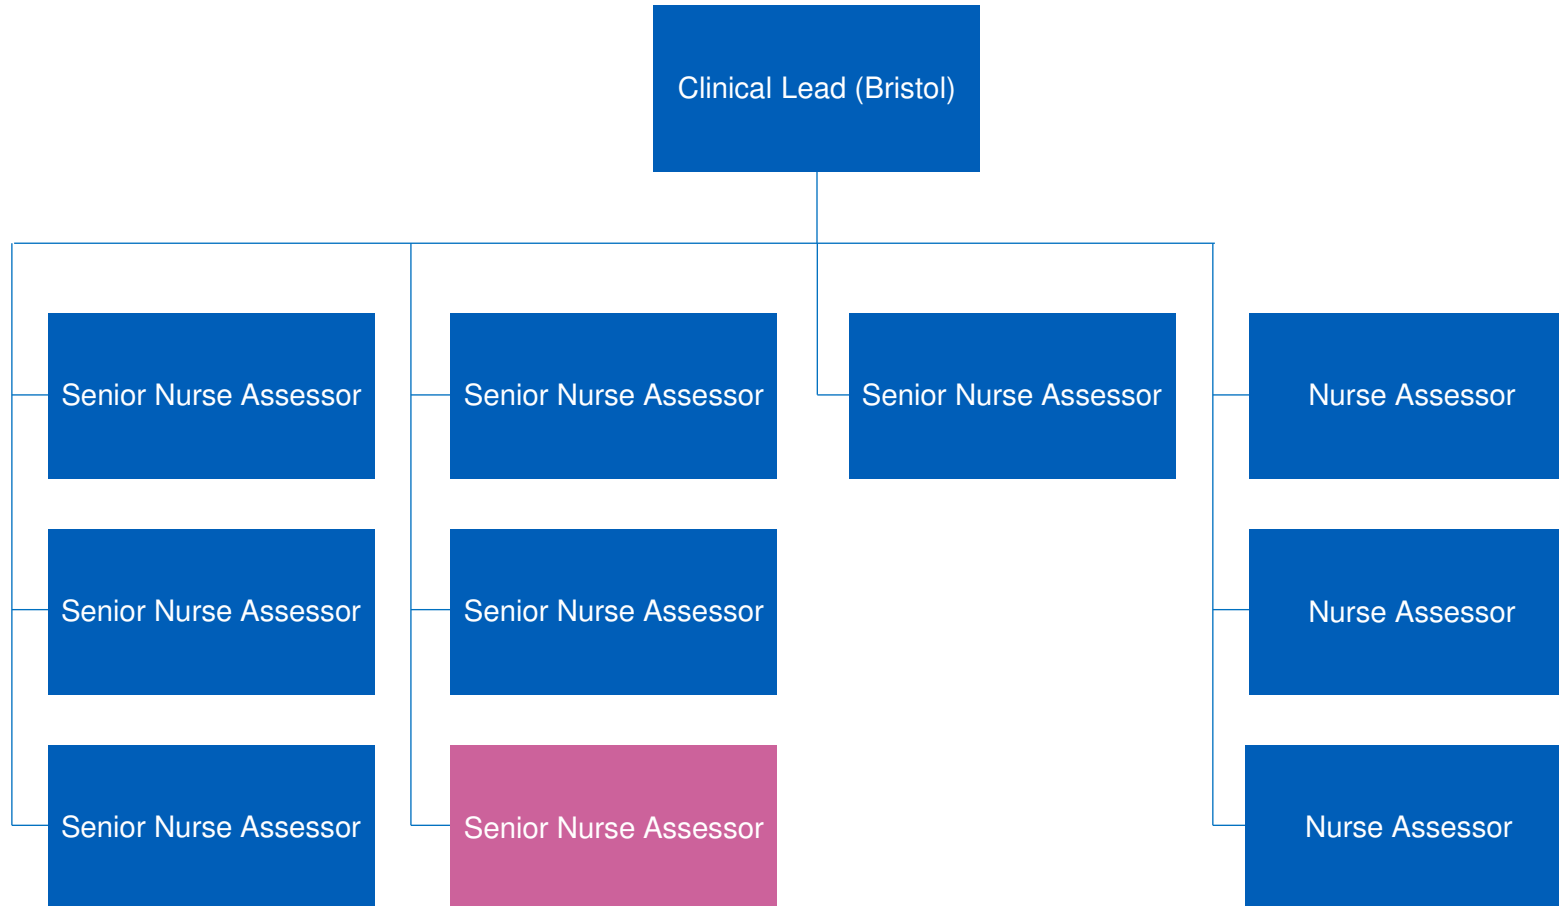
Clinical Lead (Bristol)

Senior Nurse Assessor

Senior Nurse Assessor

Senior Nurse Assessor

Senior Nurse Assessor

Senior Nurse Assessor

Senior Nurse Assessor

Senior Nurse Assessor

Nurse Assessor

Nurse Assessor

Nurse Assessor